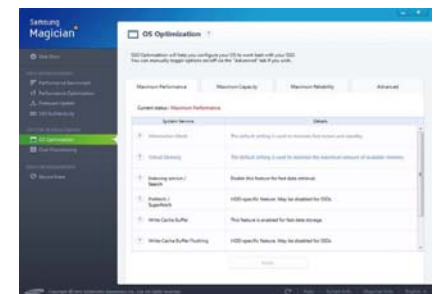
Samsung
Magician

OS Optimization

Maximum Performance
Maximum Capacity
Maximum Reliability
Advanced

Current status : Maximum Performance

| System Service | Details |
|---|---|
| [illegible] | The default setting is used to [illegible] |
| Virtual Memory | The default setting is used to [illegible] |
| Indexing service / Search | Enable this feature for fast data retrieval. |
| Prefetch / Superfetch | HDD-specific feature. May be disabled for SSDs. |
| Write Cache Buffer | This feature is enabled for fast data storage. |
| Write Cache Buffer Flushing | HDD-specific feature. May be disabled for SSDs. |

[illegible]